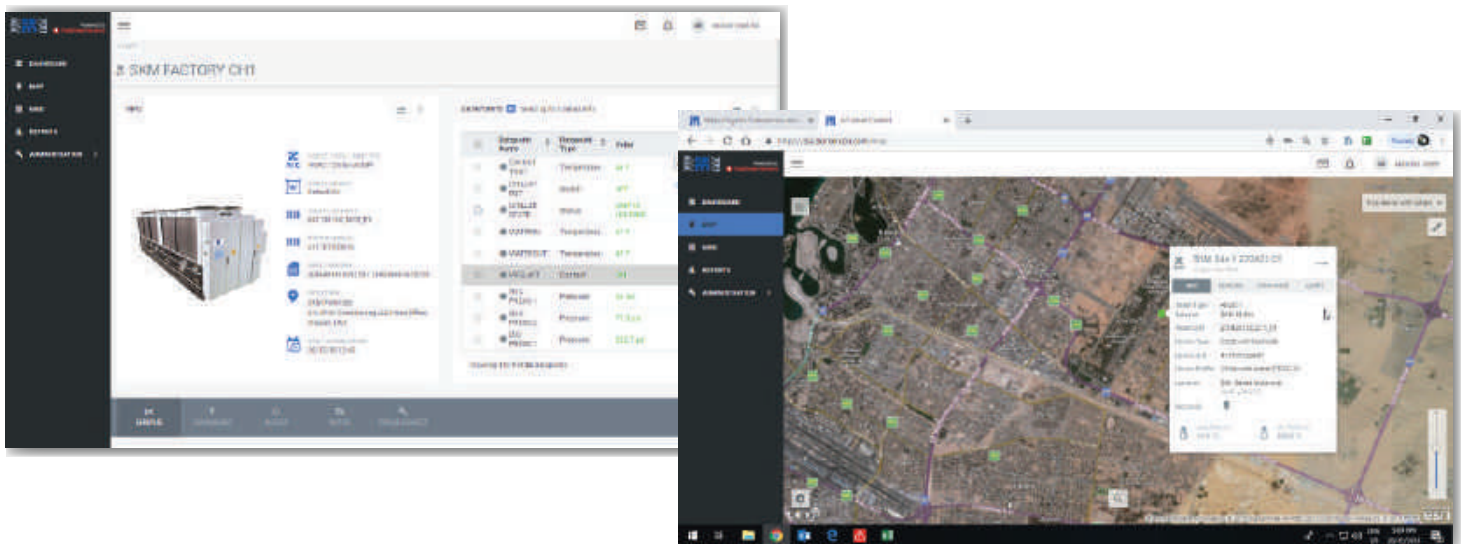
SKM FACTORY CH1

DASHBOARD
MAP
AHU
REPORTS
ADMINISTRATION

INFO

DATAPOINTS

| | Datapoint Name | Datapoint Type | Value |
|---|---|---|---|
| | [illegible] | Temperature | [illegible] |
| | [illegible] | Model | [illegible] |
| | CHILLER STATE | Status | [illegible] |
| | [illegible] | Temperature | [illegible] |
| | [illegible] | Temperature | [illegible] |
| | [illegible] | Control | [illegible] |
| | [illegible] | Pressure | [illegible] |
| | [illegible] | Pressure | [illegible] |
| | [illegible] | Pressure | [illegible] |

STATUS

DASHBOARD
MAP
AHU
REPORTS
ADMINISTRATION

SKM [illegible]

INFO